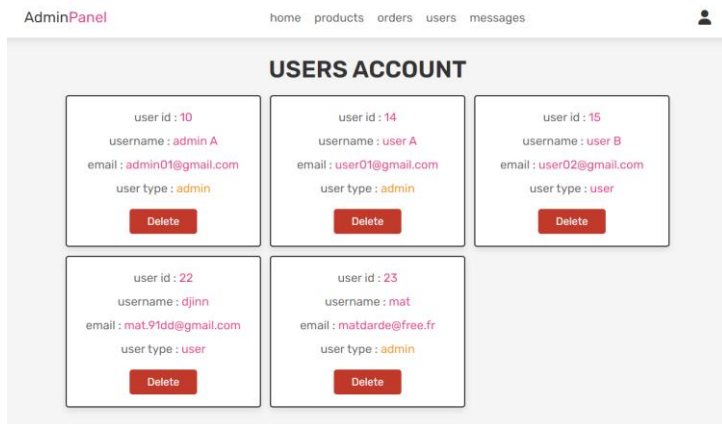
AdminPanel

home products orders users messages

USERS ACCOUNT

user id : 10
username : admin A
email : admin01@gmail.com
user type : admin
Delete

user id : 14
username : user A
email : user01@gmail.com
user type : admin
Delete

user id : 15
username : user B
email : user02@gmail.com
user type : user
Delete

user id : 22
username : djinn
email : mat.91dd@gmail.com
user type : user
Delete

user id : 23
username : mat
email : matdarde@free.fr
user type : admin
Delete